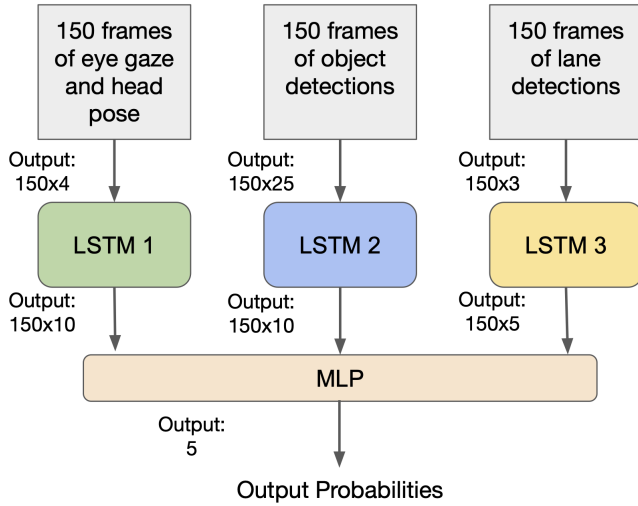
150 frames of eye gaze and head pose

150 frames of object detections

150 frames of lane detections

Output: 150x4

Output: 150x25

Output: 150x3

LSTM 1

LSTM 2

LSTM 3

Output: 150x10

Output: 150x10

Output: 150x5

MLP

Output: 5

Output Probabilities